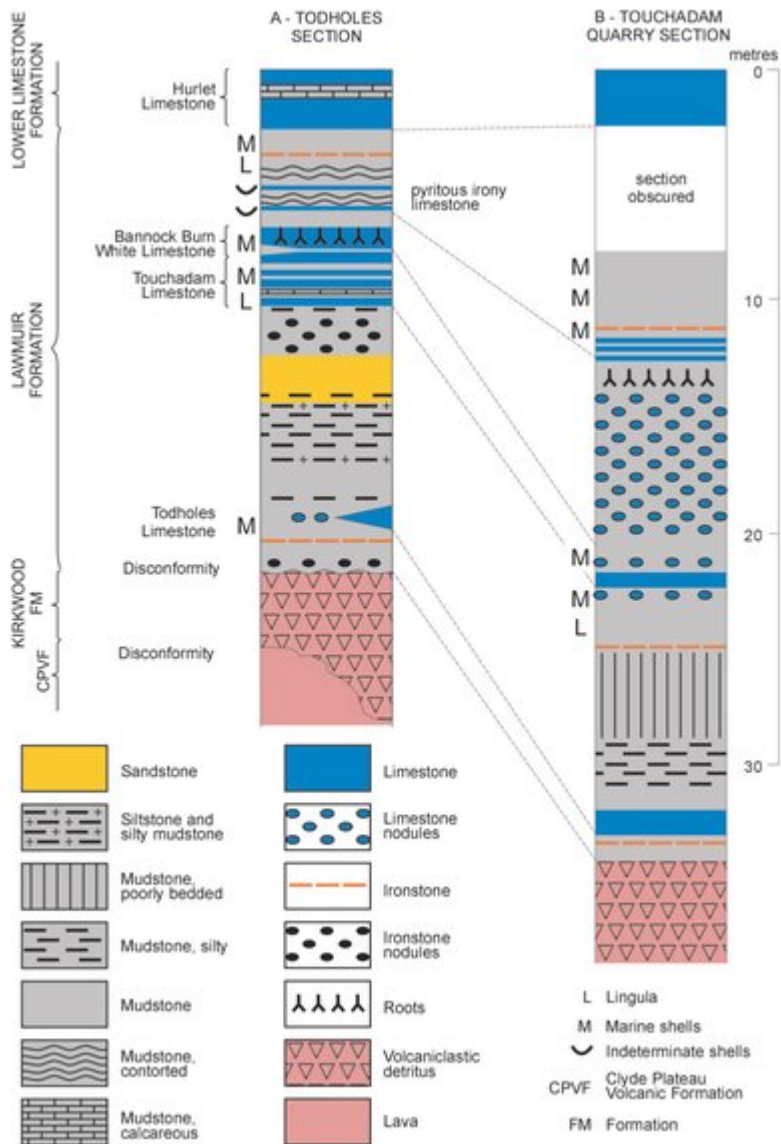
A - TODHOLES SECTION

B - TOUCHADAM QUARRY SECTION

metres
0
10
20
30

LOWER LIMESTONE FORMATION

LAWMUIR FORMATION

KIRKWOOD FM

CPVF

Hurlet Limestone

M
L

pyritous irony limestone

Bannock Burn White Limestone
M

Touchadam Limestone
M
L

Todholes Limestone
M

Disconformity

Disconformity

section obscured

M
M
M

M
M
L

Sandstone

Siltstone and silty mudstone

Mudstone, poorly bedded

Mudstone, silty

Mudstone

Mudstone, contorted

Mudstone, calcareous

Limestone

Limestone nodules

Ironstone

Ironstone nodules

Roots

Volcaniclastic detritus

Lava

L Lingula

M Marine shells

Indeterminate shells

CPVF Clyde Plateau Volcanic Formation

FM Formation